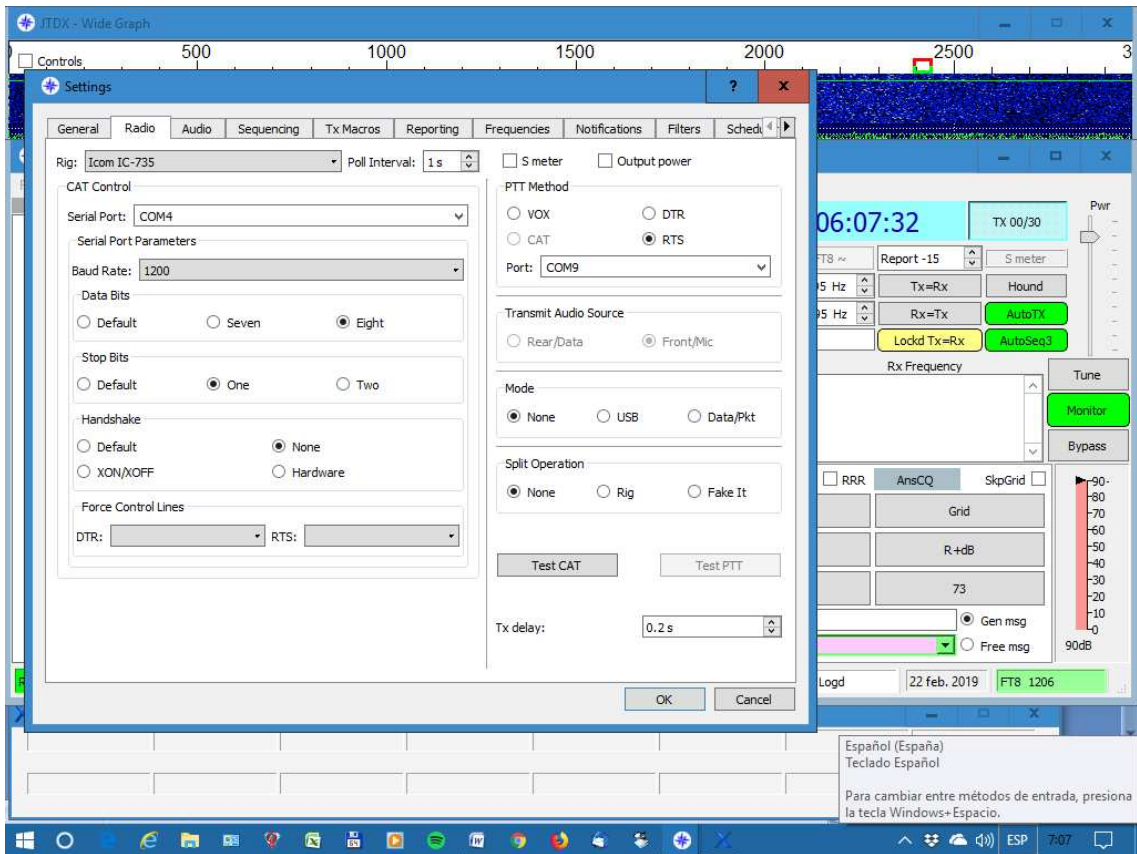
JTDX - Wide Graph

Controls 500 1000 1500 2000 2500 3

Settings ? x

General Radio Audio Sequencing Tx Macros Reporting Frequencies Notifications Filters Schedu

Rig: Icom IC-735 Poll Interval: 1 s

CAT Control

Serial Port: COM4

Serial Port Parameters

Baud Rate: 1200

Data Bits

Default Seven Eight

Stop Bits

Default One Two

Handshake

Default None

XON/XOFF Hardware

Force Control Lines

DTR: RTS:

S meter Output power

PTT Method

VOX DTR

CAT RTS

Port: COM9

Transmit Audio Source

Rear/Data Front/Mic

Mode

None USB Data/Pkt

Split Operation

None Rig Fake It

Test CAT Test PTT

Tx delay: 0.2 s

OK Cancel

06:07:32 TX 00/30 Pwr

FT8 ~ Report -15 S meter

5 Hz Tx=Rx Hound

5 Hz Rx=Tx AutoTX

Lockd Tx=Rx AutoSeq3

Rx Frequency

Tune

Monitor

Bypass

RRR AnsCQ SkpGrid

Grid

R+dB

73

Gen msg

Free msg

-90 -80 -70 -60 -50 -40 -30 -20 -10 -0

90dB

Logd 22 feb. 2019 FT8 1206

Español (España)
Teclado Español

Para cambiar entre métodos de entrada, presiona la tecla Windows+Espacio.

ESP 7:07